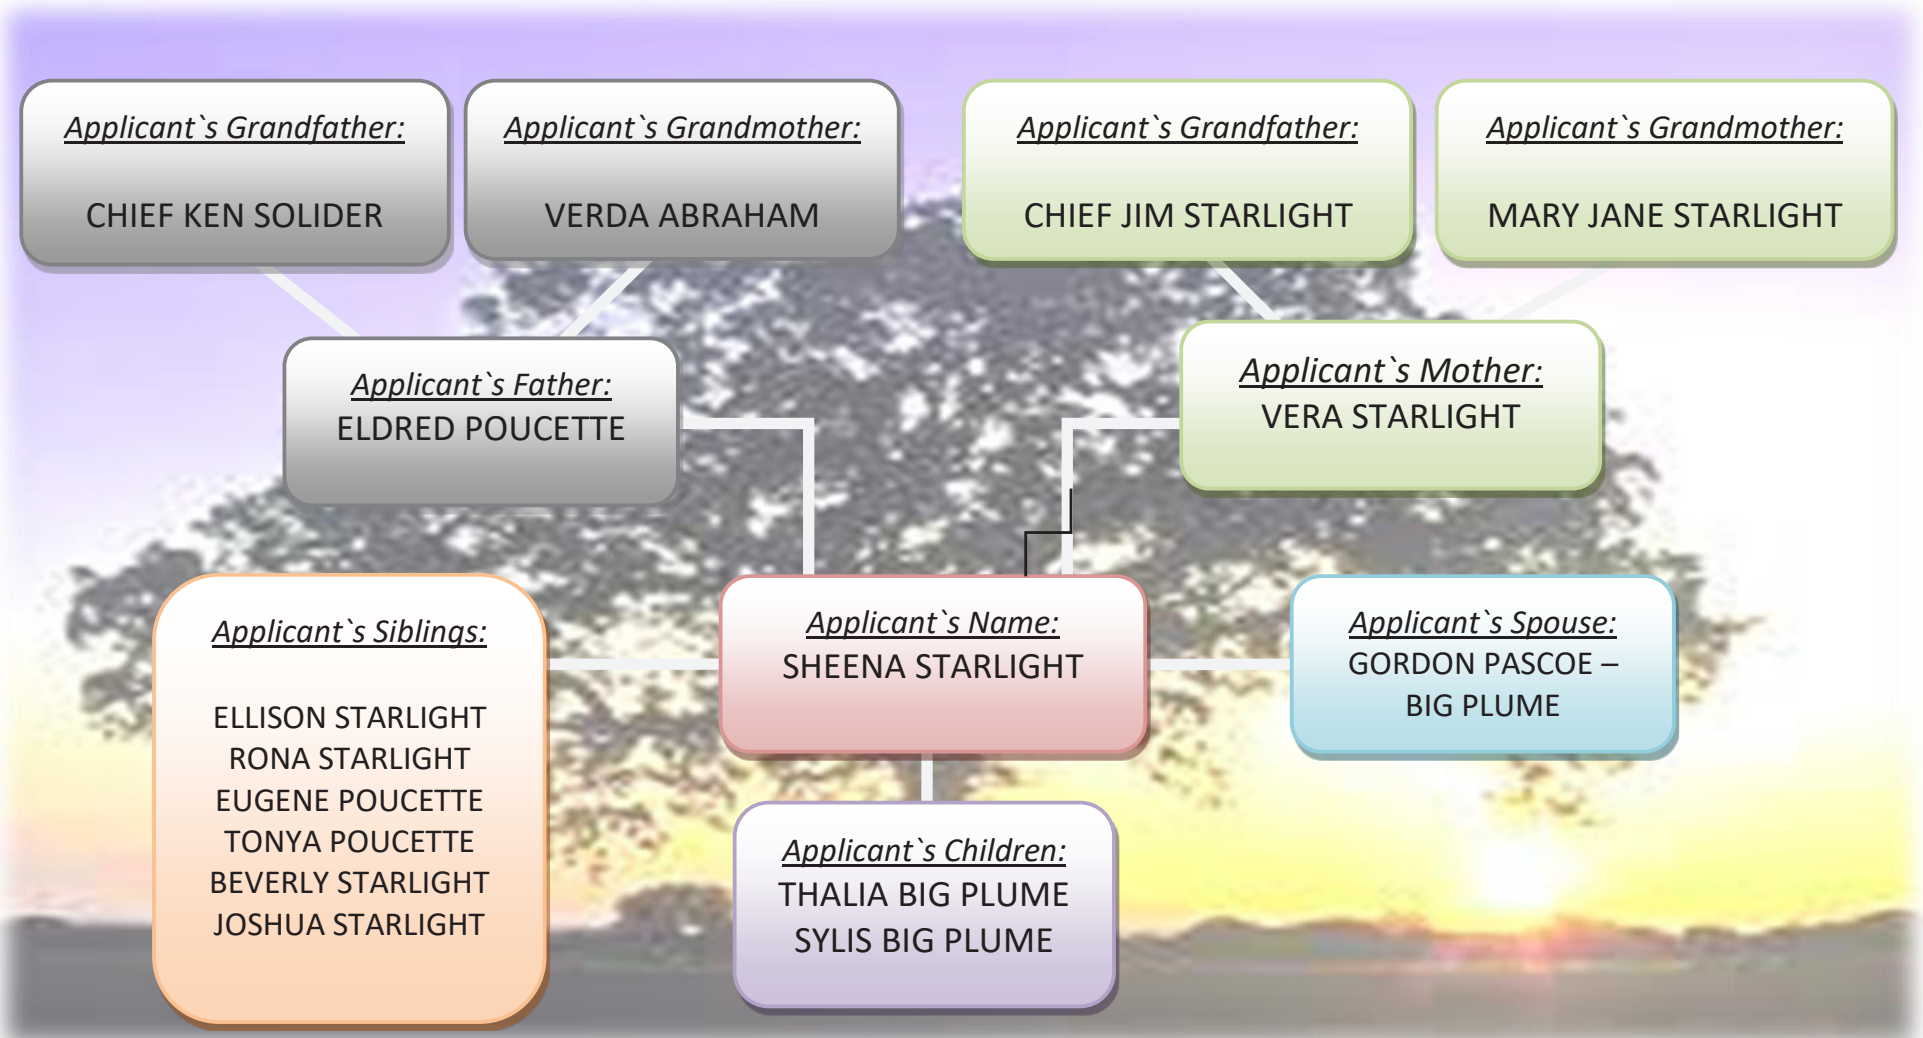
Applicant`s Grandfather:

CHIEF KEN SOLIDER

Applicant`s Grandmother:

VERDA ABRAHAM

Applicant`s Grandfather:

CHIEF JIM STARLIGHT

Applicant`s Grandmother:

MARY JANE STARLIGHT

Applicant`s Father:
ELDRED POUCETTE

Applicant`s Mother:
VERA STARLIGHT

Applicant`s Siblings:

ELLISON STARLIGHT
RONA STARLIGHT
EUGENE POUCETTE
TONYA POUCETTE
BEVERLY STARLIGHT
JOSHUA STARLIGHT

Applicant`s Name:
SHEENA STARLIGHT

Applicant`s Spouse:
GORDON PASCOE – BIG PLUME

Applicant`s Children:
THALIA BIG PLUME
SYLIS BIG PLUME